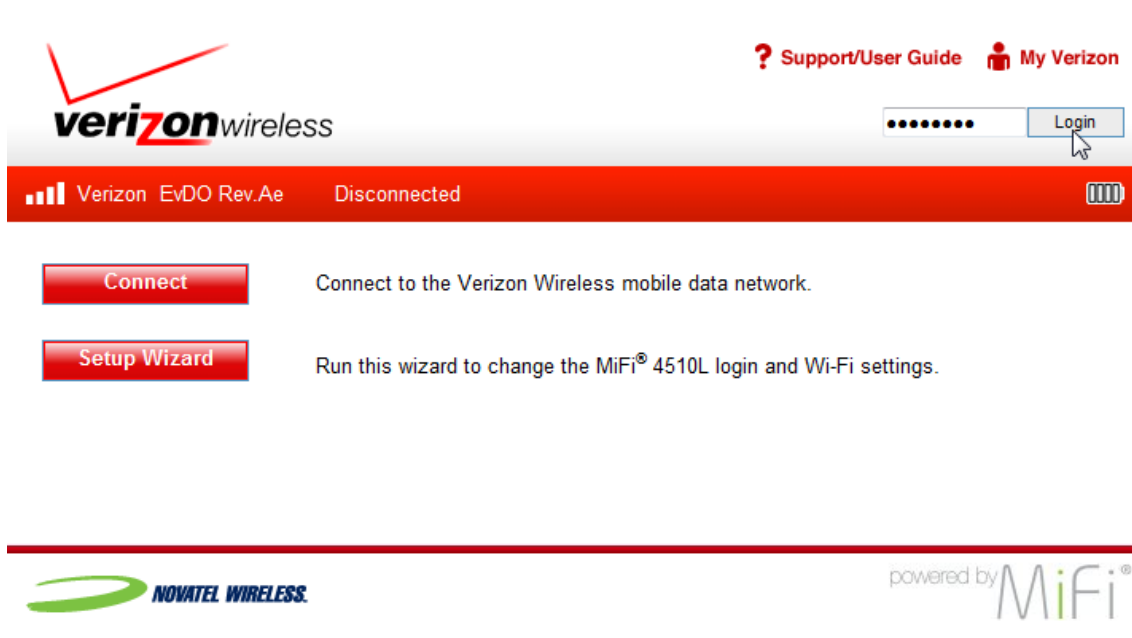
verizonwireless

? Support/User Guide My Verizon

•••••••• Login

Verizon EvDO Rev.Ae Disconnected

Connect

Connect to the Verizon Wireless mobile data network.

Setup Wizard

Run this wizard to change the MiFi® 4510L login and Wi-Fi settings.

NOVATEL WIRELESS.

powered by MiFi®